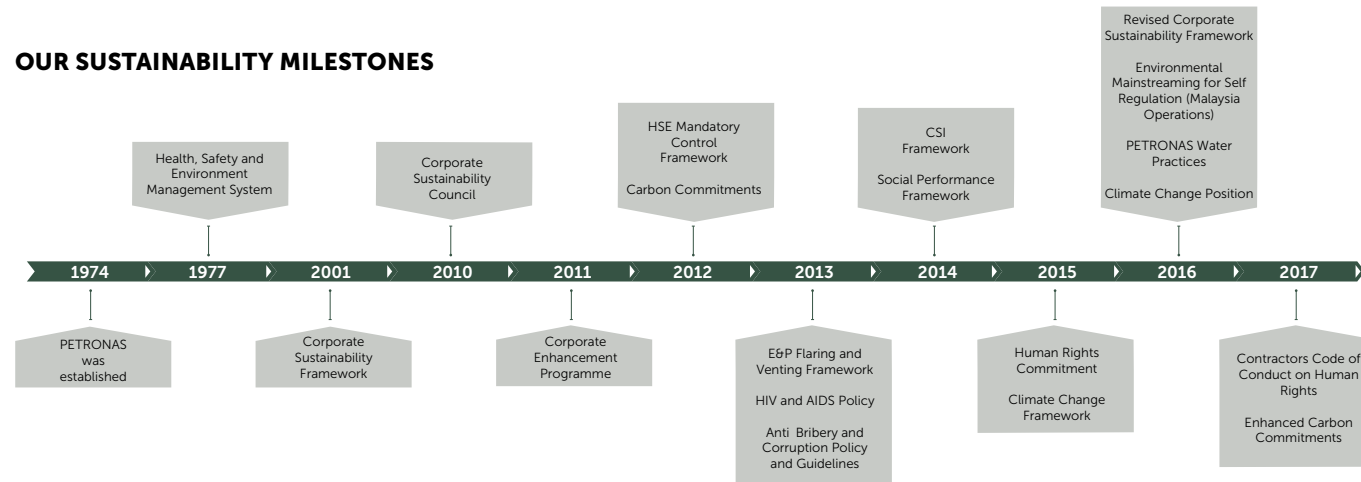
OUR SUSTAINABILITY MILESTONES

1974
PETRONAS was established

1977
Health, Safety and Environment Management System

2001
Corporate Sustainability Framework

2010
Corporate Sustainability Council

2011
Corporate Enhancement Programme

2012
HSE Mandatory Control Framework

Carbon Commitments

2013
E&P Flaring and Venting Framework

HIV and AIDS Policy

Anti Bribery and Corruption Policy and Guidelines

2014
CSI Framework

Social Performance Framework

2015
Human Rights Commitment

Climate Change Framework

2016
Revised Corporate Sustainability Framework

Environmental Mainstreaming for Self Regulation (Malaysia Operations)

PETRONAS Water Practices

Climate Change Position

2017
Contractors Code of Conduct on Human Rights

Enhanced Carbon Commitments